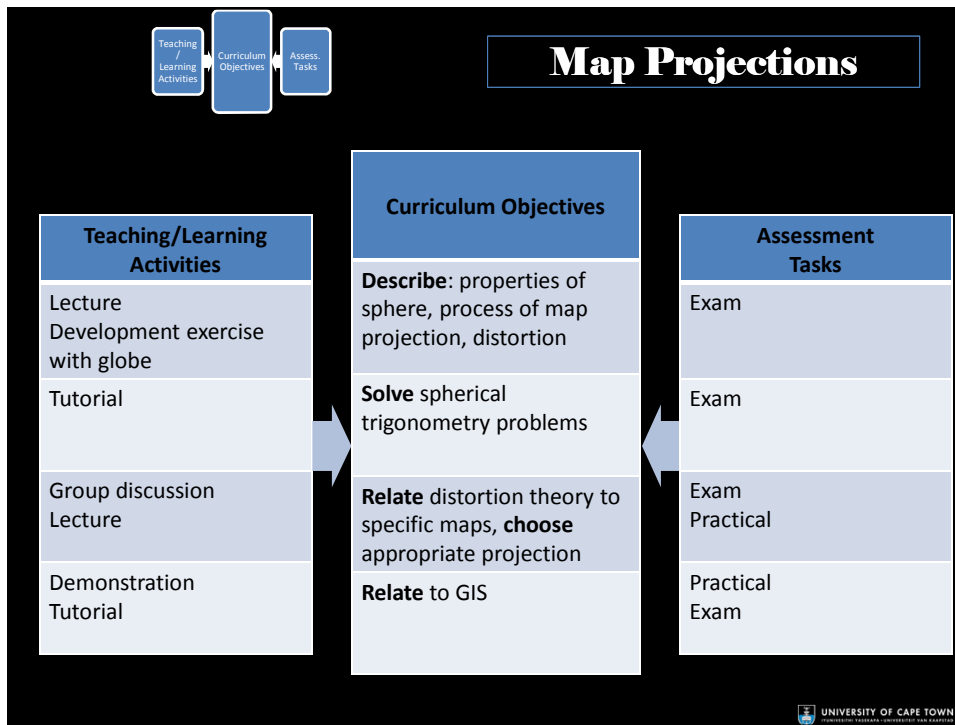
Teaching / Learning Activities

Curriculum Objectives

Assess. Tasks

Map Projections

| Teaching/Learning Activities |
|---|
| Lecture Development exercise with globe |
| Tutorial |
| Group discussion Lecture |
| Demonstration Tutorial |

| Curriculum Objectives |
|---|
| **Describe**: properties of sphere, process of map projection, distortion |
| **Solve** spherical trigonometry problems |
| **Relate** distortion theory to specific maps, **choose** appropriate projection |
| **Relate** to GIS |

| Assessment Tasks |
|---|
| Exam |
| Exam |
| Exam Practical |
| Practical Exam |

UNIVERSITY OF CAPE TOWN
IYUNIVESITHI YASEKAPA • UNIVERSITEIT VAN KAAPSTAD